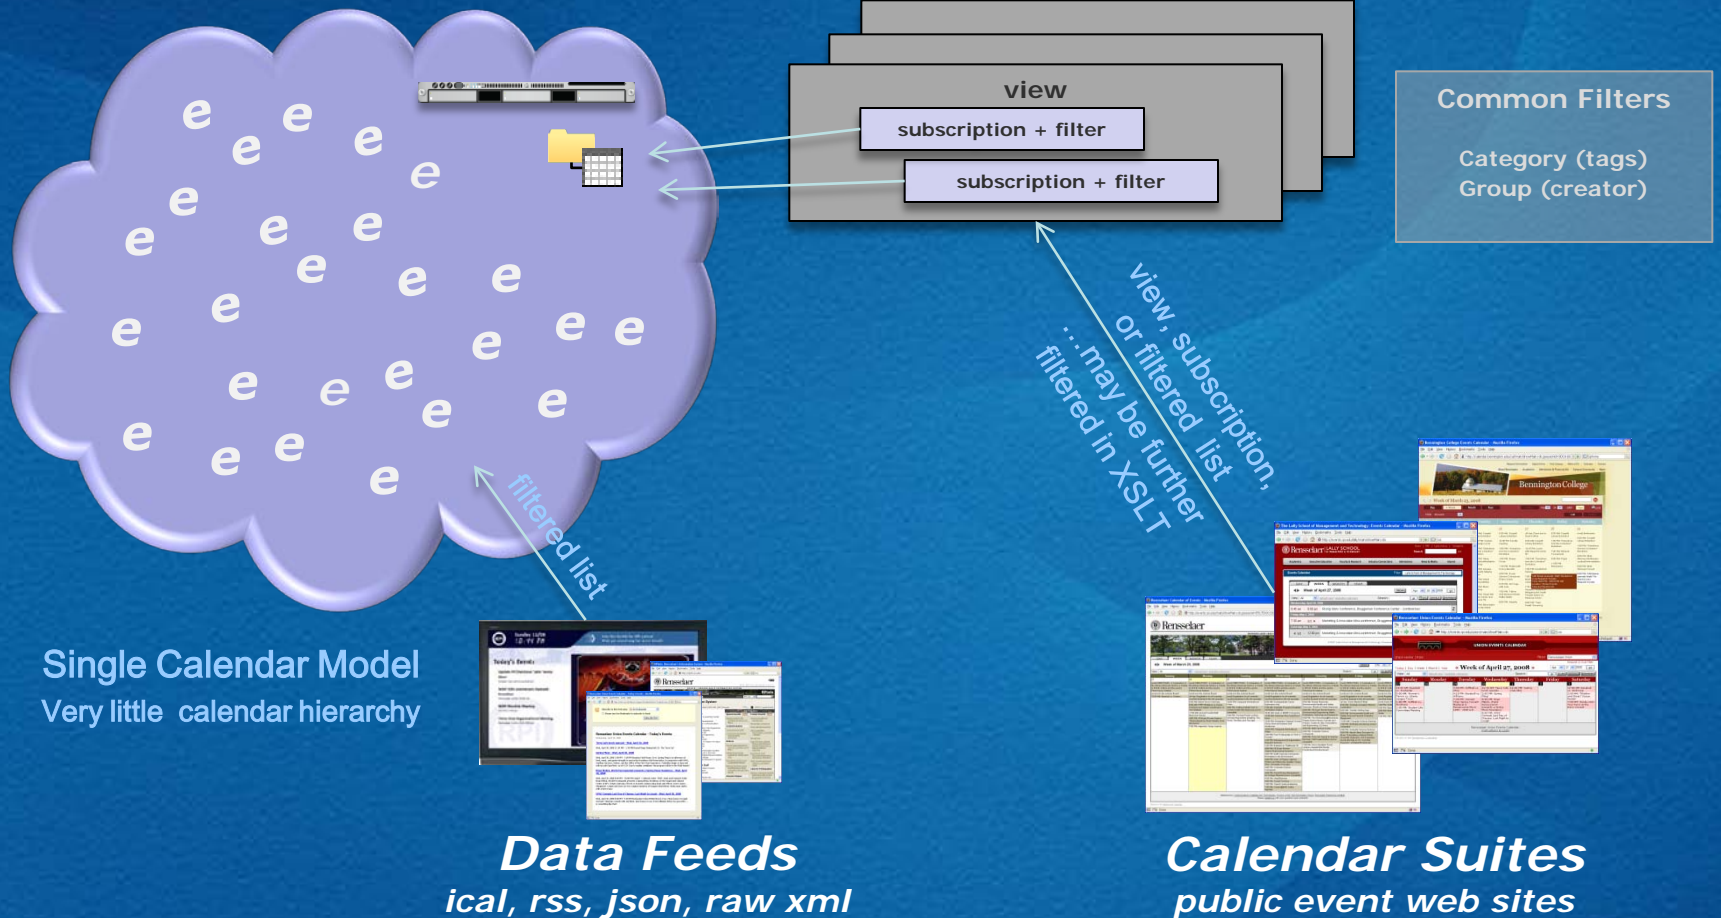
e e e e e e e e e e e e e e e e e e e e e e e e e e e e

view

subscription + filter

subscription + filter

Common Filters

Category (tags)
Group (creator)

view, subscription, or filtered list

…may be further filtered in XSLT

filtered list

Single Calendar Model
Very little calendar hierarchy

Data Feeds
ical, rss, json, raw xml

Calendar Suites
public event web sites